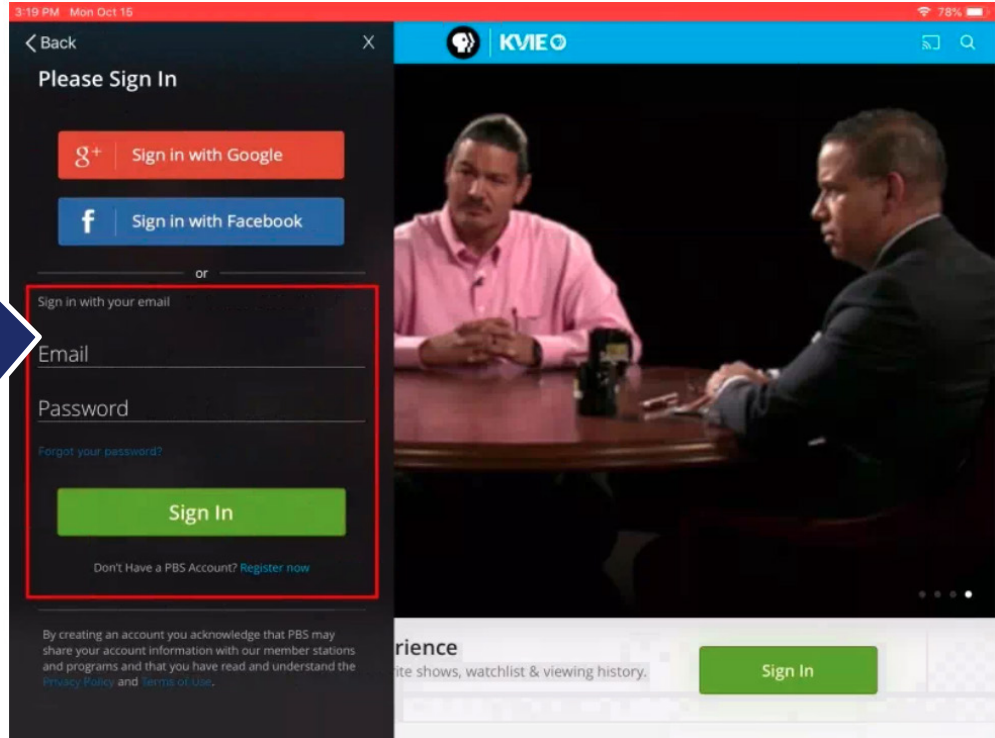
3:19 PM Mon Oct 15

78%

Back

X

Please Sign In

Sign in with Google

Sign in with Facebook

or

Sign in with your email

Email

Password

Forgot your password?

Sign In

Don't Have a PBS Account? Register now

By creating an account you acknowledge that PBS may share your account information with our member stations and programs and that you have read and understand the Privacy Policy and Terms of Use.

KVIE

rience

ite shows, watchlist & viewing history.

Sign In